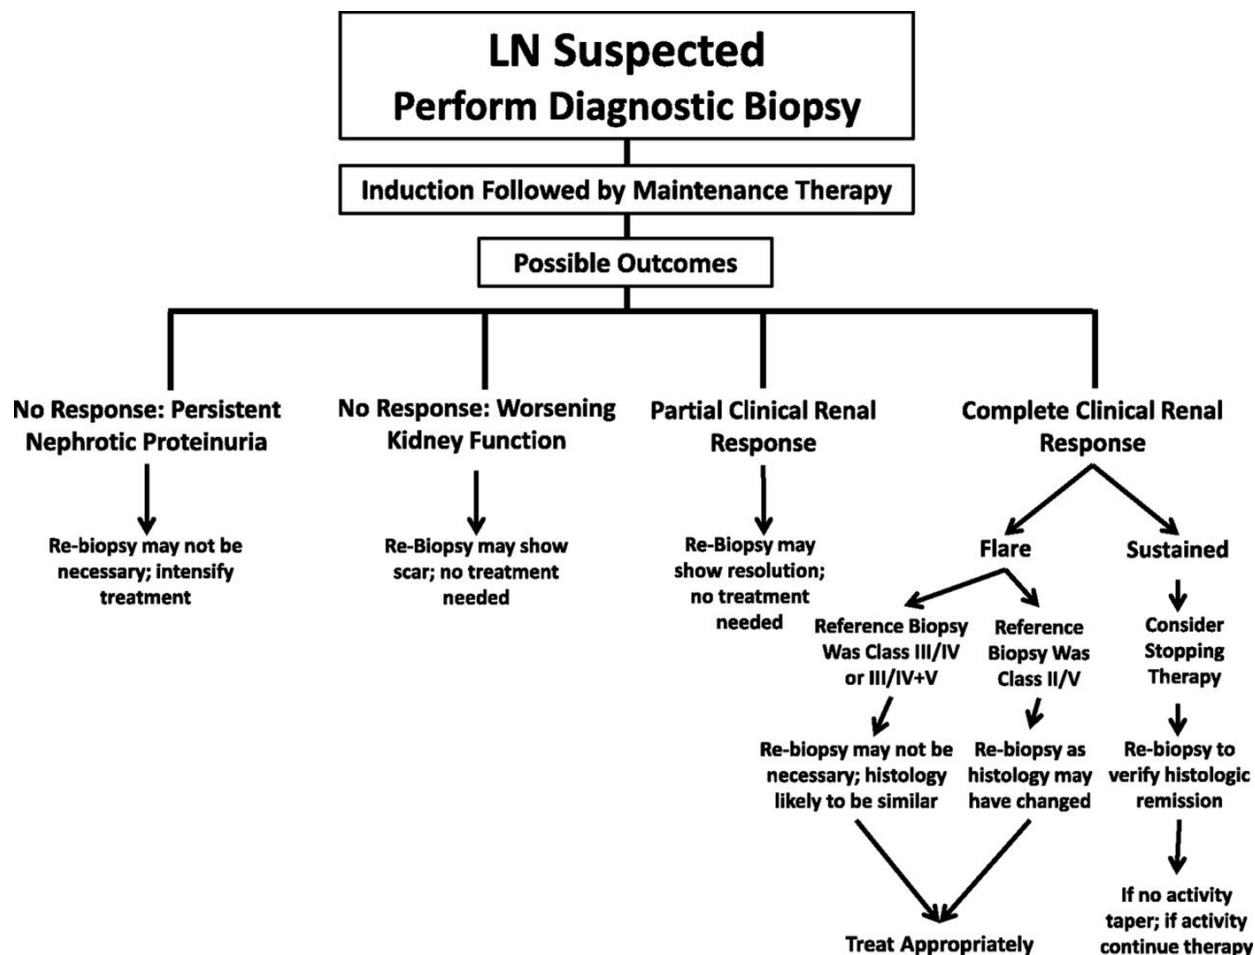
LN Suspected
Perform Diagnostic Biopsy

Induction Followed by Maintenance Therapy

Possible Outcomes

No Response: Persistent Nephrotic Proteinuria

Re-biopsy may not be necessary; intensify treatment

No Response: Worsening Kidney Function

Re-Biopsy may show scar; no treatment needed

Partial Clinical Renal Response

Re-Biopsy may show resolution; no treatment needed

Complete Clinical Renal Response

Flare

Reference Biopsy Was Class III/IV or III/IV+V

Re-biopsy may not be necessary; histology likely to be similar

Reference Biopsy Was Class II/V

Re-biopsy as histology may have changed

Treat Appropriately

Sustained

Consider Stopping Therapy

Re-biopsy to verify histologic remission

If no activity taper; if activity continue therapy